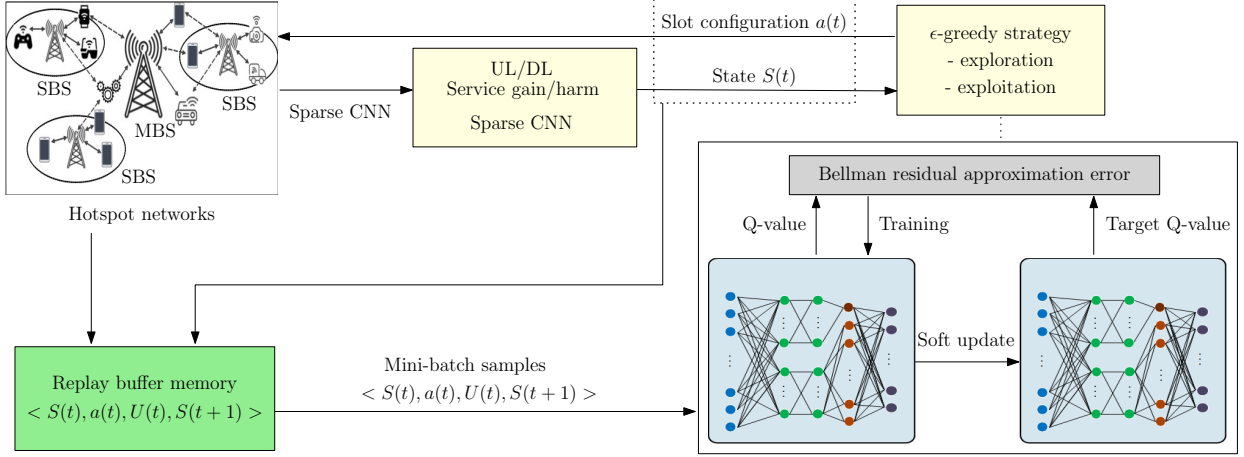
SBS
SBS
MBS
SBS

Hotspot networks

Sparse CNN

UL/DL
Service gain/harm

Sparse CNN

Slot configuration $a(t)$

State $S(t)$

$\epsilon$-greedy strategy
- exploration
- exploitation

Bellman residual approximation error

Q-value

Training

Target Q-value

Soft update

Replay buffer memory
$< S(t), a(t), U(t), S(t+1) >$

Mini-batch samples
$< S(t), a(t), U(t), S(t+1) >$